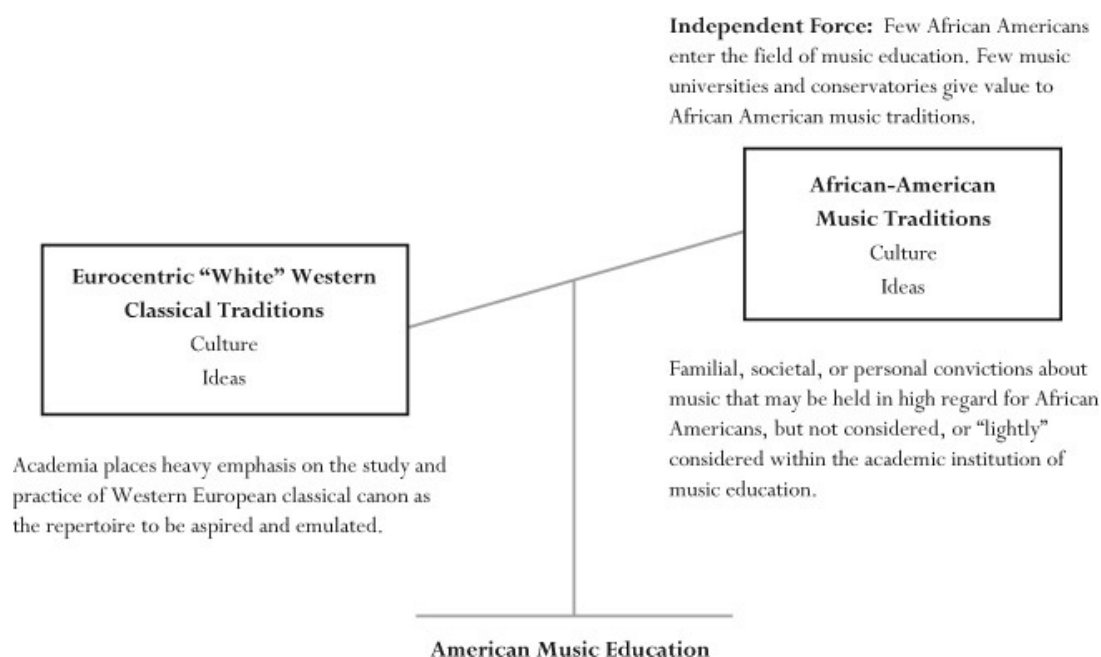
**Independent Force:** Few African Americans enter the field of music education. Few music universities and conservatories give value to African American music traditions.

**African-American Music Traditions**
Culture
Ideas

**Eurocentric "White" Western Classical Traditions**
Culture
Ideas

Familial, societal, or personal convictions about music that may be held in high regard for African Americans, but not considered, or "lightly" considered within the academic institution of music education.

Academia places heavy emphasis on the study and practice of Western European classical canon as the repertoire to be aspired and emulated.

**American Music Education**